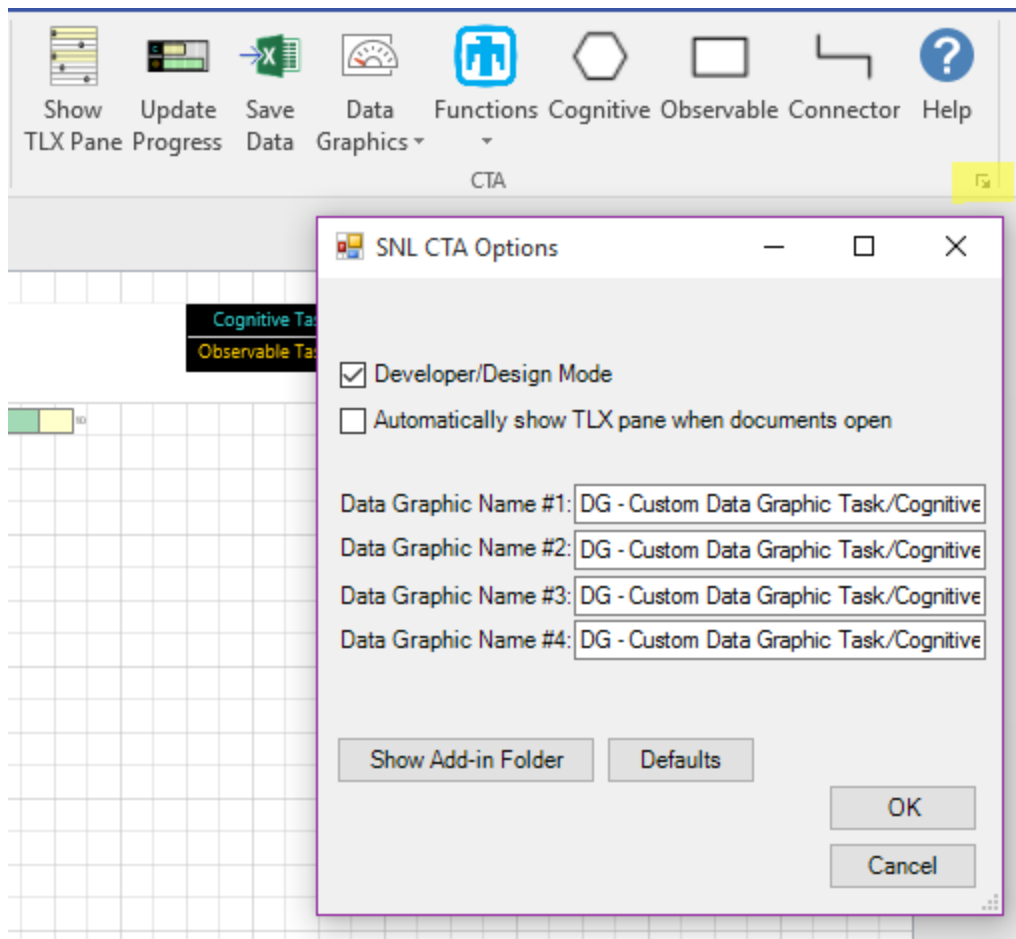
Show TLX Pane
Update Progress
Save Data
Data Graphics
Functions
Cognitive
Observable
Connector
Help
CTA

Cognitive Ta
Observable Ta

SNL CTA Options

Developer/Design Mode
Automatically show TLX pane when documents open

Data Graphic Name #1: DG - Custom Data Graphic Task/Cognitive
Data Graphic Name #2: DG - Custom Data Graphic Task/Cognitive
Data Graphic Name #3: DG - Custom Data Graphic Task/Cognitive
Data Graphic Name #4: DG - Custom Data Graphic Task/Cognitive

Show Add-in Folder
Defaults
OK
Cancel